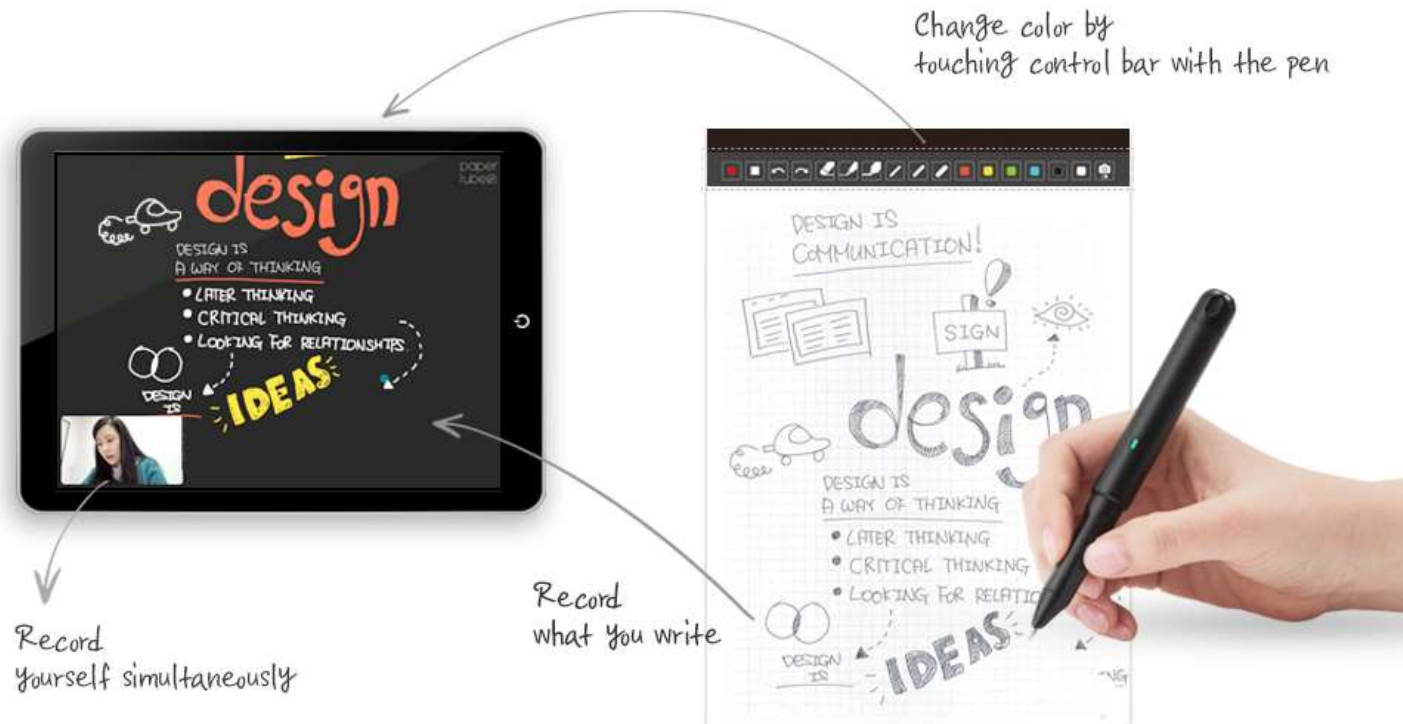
Change color by touching control bar with the pen

paper tube

design

DESIGN IS
A WAY OF THINKING
• LATER THINKING
• CRITICAL THINKING
• LOOKING FOR RELATIONSHIPS

DESIGN IS
IDEAS

DESIGN IS
COMMUNICATION!

SIGN

design

DESIGN IS
A WAY OF THINKING
• LATER THINKING
• CRITICAL THINKING
• LOOKING FOR RELATIO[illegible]

DESIGN IS
IDEAS

Record
what you write

Record
yourself simultaneously